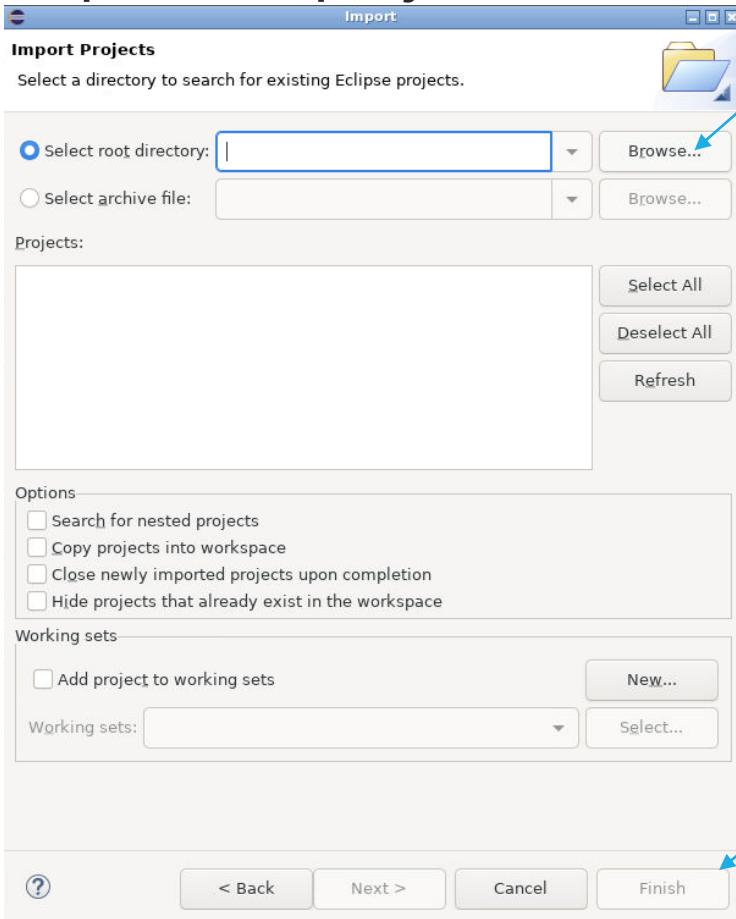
Import

Import Projects

Select a directory to search for existing Eclipse projects.

Select root directory:

Browse...

Select archive file:

Browse...

Projects:

Select All

Deselect All

Refresh

Options

Search for nested projects

Copy projects into workspace

Close newly imported projects upon completion

Hide projects that already exist in the workspace

Working sets

Add project to working sets

New...

Working sets:

Select...

?

< Back

Next >

Cancel

Finish